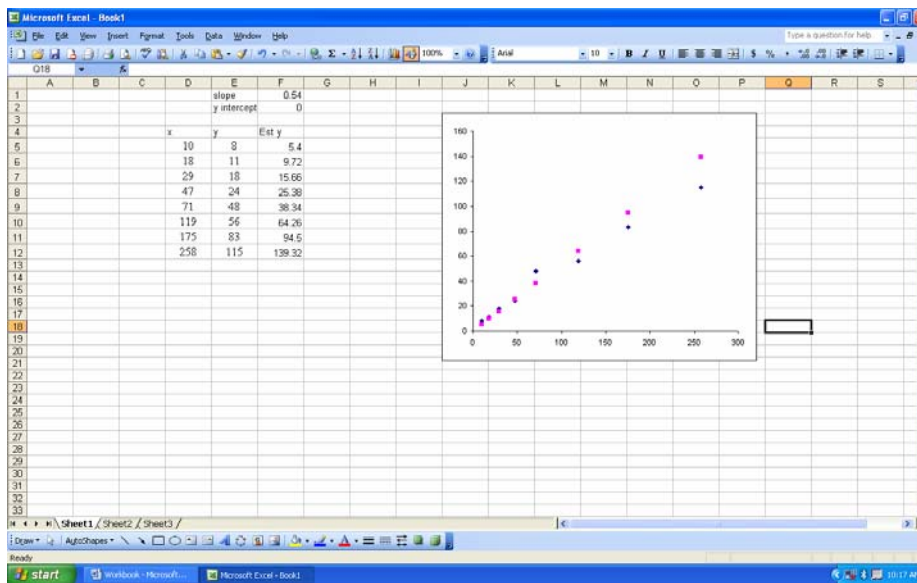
Microsoft Excel - Book1

File Edit View Insert Format Tools Data Window Help

Type a question for help

100%

Arial

10

Q18

| | A | B | C | D | E | F | G |
|---|---|---|---|---|---|---|---|
| 1 | | | | | slope | 0.54 | |
| 2 | | | | | y intercept | 0 | |
| 3 | | | | | | | |
| 4 | | | | x | y | Est y | |
| 5 | | | | 10 | 8 | 5.4 | |
| 6 | | | | 18 | 11 | 9.72 | |
| 7 | | | | 29 | 18 | 15.66 | |
| 8 | | | | 47 | 24 | 25.38 | |
| 9 | | | | 71 | 48 | 38.34 | |
| 10 | | | | 119 | 56 | 64.26 | |
| 11 | | | | 175 | 83 | 94.5 | |
| 12 | | | | 258 | 115 | 139.32 | |

160
140
120
100
80
60
40
20
0
0 50 100 150 200 250 300

Sheet1 Sheet2 Sheet3

Draw AutoShapes

Ready

start Workbook - Microsoft... Microsoft Excel - Book1 10:17